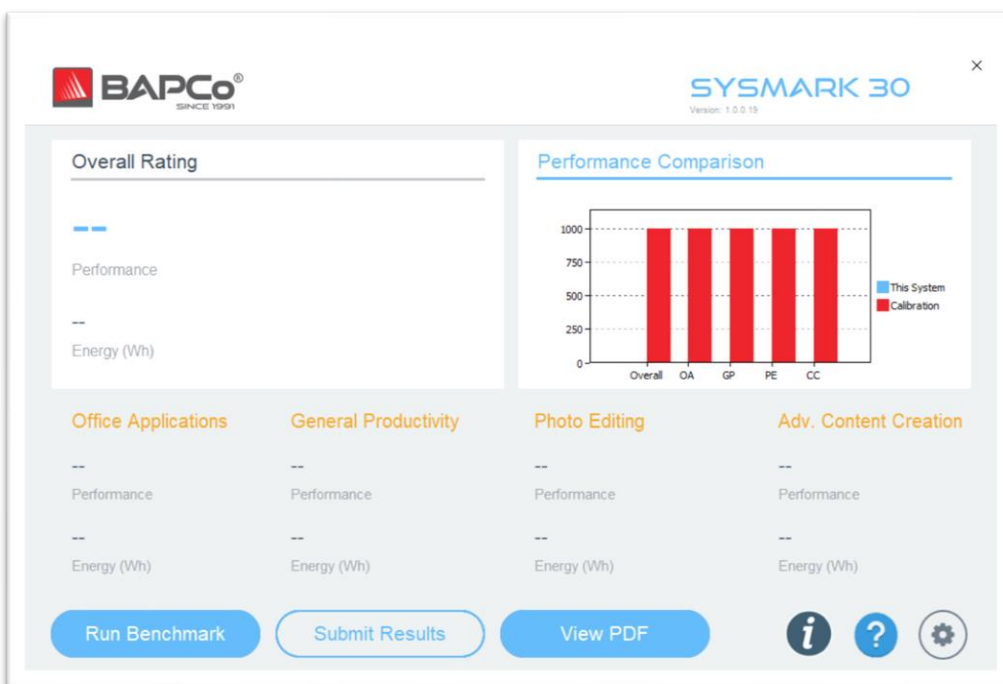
BAPCo®
SINCE 1991

SYSMARK 30
Version: 1.0.0.19

×

Overall Rating

--
Performance

--
Energy (Wh)

Performance Comparison

1000
750
500
250
0
Overall OA GP PE CC

This System
Calibration

Office Applications
--
Performance
--
Energy (Wh)

General Productivity
--
Performance
--
Energy (Wh)

Photo Editing
--
Performance
--
Energy (Wh)

Adv. Content Creation
--
Performance
--
Energy (Wh)

Run Benchmark
Submit Results
View PDF
i
?